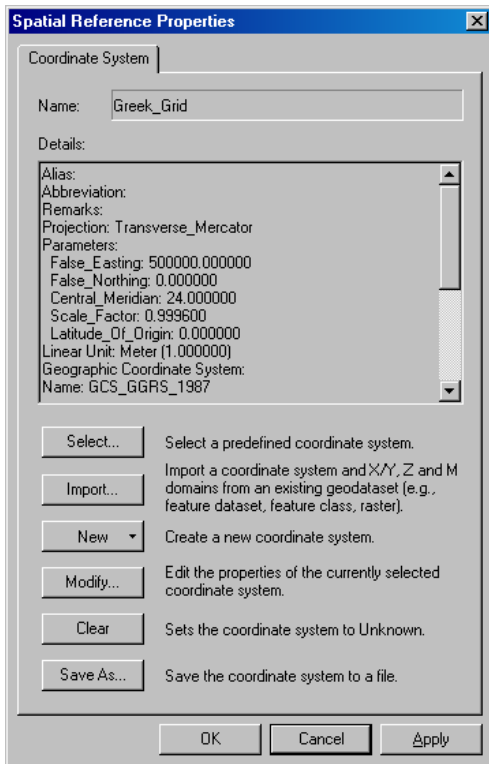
Spatial Reference Properties

Coordinate System

Name: Greek_Grid

Details:

Alias:
Abbreviation:
Remarks:
Projection: Transverse_Mercator
Parameters:
False_Easting: 500000.000000
False_Northing: 0.000000
Central_Meridian: 24.000000
Scale_Factor: 0.999600
Latitude_Of_Origin: 0.000000
Linear Unit: Meter (1.000000)
Geographic Coordinate System:
Name: GCS_GGRS_1987

Select... Select a predefined coordinate system.

Import... Import a coordinate system and X/Y, Z and M domains from an existing geodataset (e.g., feature dataset, feature class, raster).

New Create a new coordinate system.

Modify... Edit the properties of the currently selected coordinate system.

Clear Sets the coordinate system to Unknown.

Save As... Save the coordinate system to a file.

OK Cancel Apply